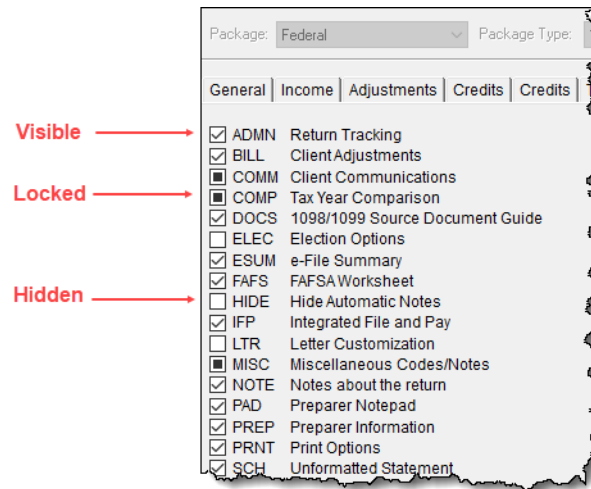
Package: Federal

Package Type:

General | Income | Adjustments | Credits | Credits

Visible

Locked

Hidden

☑ ADMN Return Tracking
☑ BILL Client Adjustments
■ COMM Client Communications
■ COMP Tax Year Comparison
☑ DOCS 1098/1099 Source Document Guide
☐ ELEC Election Options
☑ ESUM e-File Summary
☑ FAFS FAFSA Worksheet
☐ HIDE Hide Automatic Notes
☑ IFP Integrated File and Pay
☐ LTR Letter Customization
■ MISC Miscellaneous Codes/Notes
☑ NOTE Notes about the return
☑ PAD Preparer Notepad
☑ PREP Preparer Information
☑ PRNT Print Options
☑ SCH Unformatted Statement